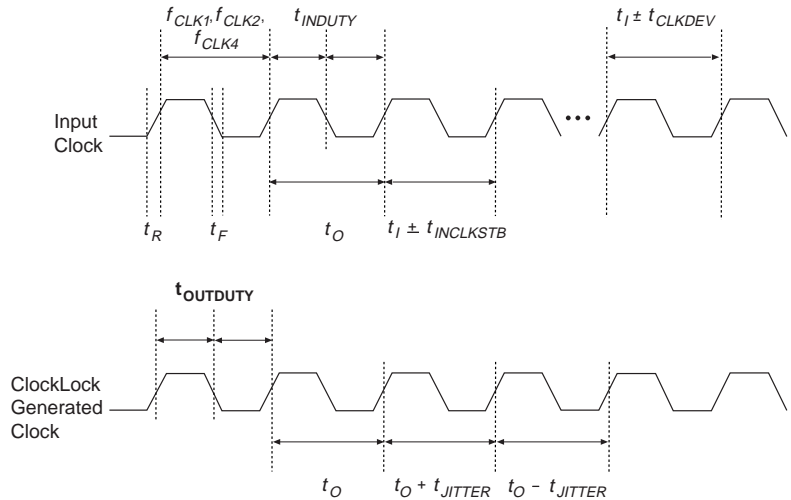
$f_{CLK1}, f_{CLK2}, f_{CLK4}$

$t_{INDUTY}$

$t_I \pm t_{CLKDEV}$

Input Clock

•••

$t_R$

$t_F$

$t_O$

$t_I \pm t_{INCLKSTB}$

$t_{OUTDUTY}$

ClockLock Generated Clock

$t_O$

$t_O + t_{JITTER}$

$t_O - t_{JITTER}$